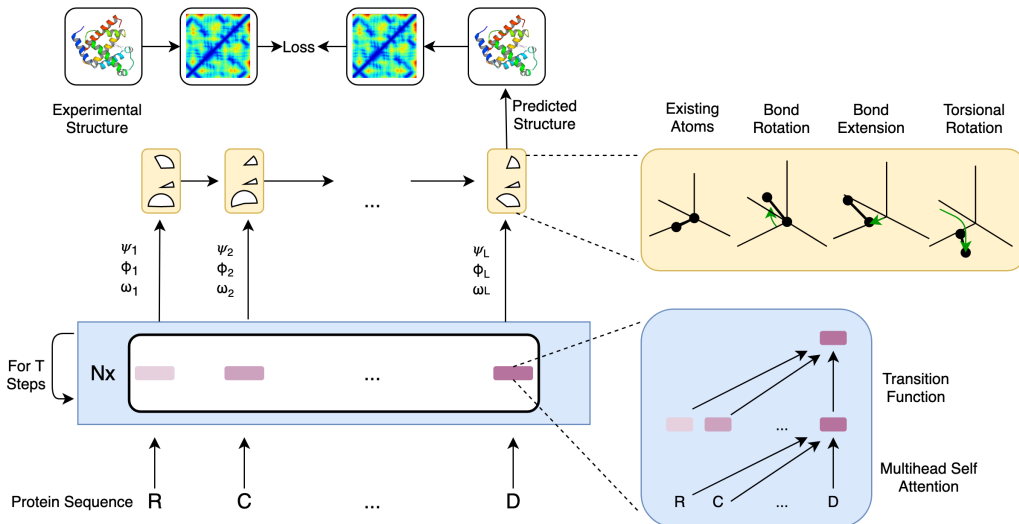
Loss

Experimental Structure

Predicted Structure

Existing Atoms

Bond Rotation

Bond Extension

Torsional Rotation

...

$\psi_1$
$\phi_1$
$\omega_1$

$\psi_2$
$\phi_2$
$\omega_2$

$\psi_L$
$\phi_L$
$\omega_L$

For T Steps

Nx

...

Transition Function

...

Multihead Self Attention

R C ... D

Protein Sequence R C ... D